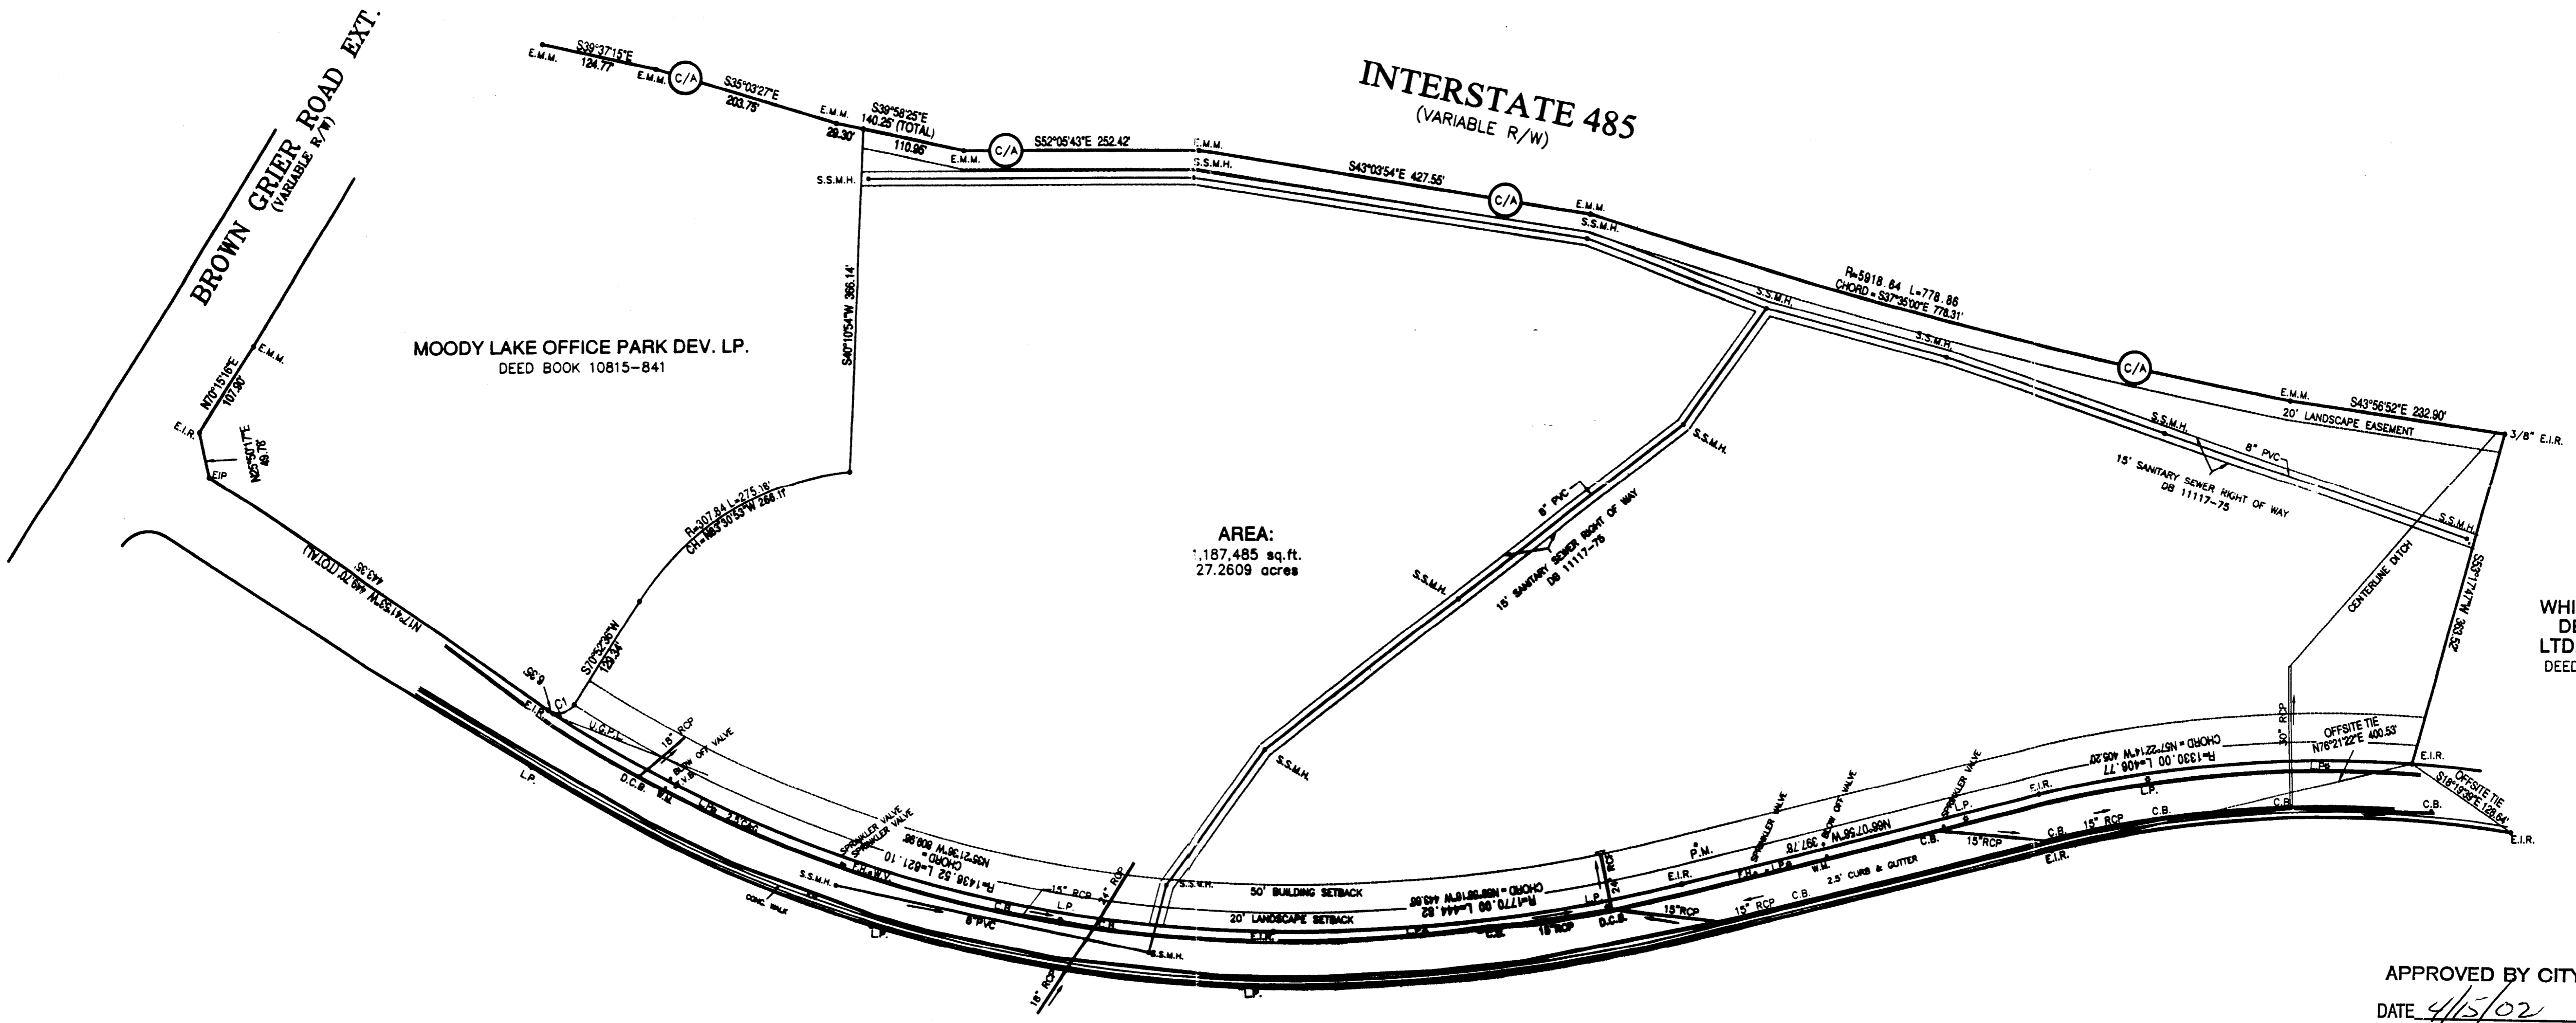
BROWN GRIER ROAD EXT.
(VARIABLE R/W)

INTERSTATE 485
(VARIABLE R/W)

S39°37'15"E
124.77'
E.M.M.
E.M.M.
C/A
S35°03'27"E
203.75'
E.M.M.
S39°58'25"E
140.25' (TOTAL)
29.30'
110.95'
E.M.M.
C/A
S52°05'43"E 252.42'
E.M.M.
S.S.M.H.
S.S.M.H.
S43°03'54"E 427.55'
C/A
E.M.M.
S.S.M.H.
R=5918.64 L=778.86
CHORD = S37°35'00"E 778.31'
S.S.M.H.
S.S.M.H.
C/A
E.M.M.
S43°56'52"E 232.90'
20' LANDSCAPE EASEMENT
3/8" E.I.R.
S.S.M.H.
8" PVC
15' SANITARY SEWER RIGHT OF WAY
DB 11117-75
S.S.M.H.
S.S.M.H.
S40°10'54"W 366.14'

MOODY LAKE OFFICE PARK DEV. LP.
DEED BOOK 10815-841

E.M.M.
N70°15'16"E
107.90'
E.I.R.
N25°50'17"E
49.78'
EIP

R=307.84 L=275.18'
CH=N63°30'53"W 266.11'

AREA:
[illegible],187,485 sq.ft.
27.2609 acres

8" PVC
15' SANITARY SEWER RIGHT OF WAY
DB 11117-75
S.S.M.H.
S.S.M.H.

CENTERLINE DITCH
S55°17'47"W 363.52'
WHI
DE
LTD
DEED

N17°41'53"W 449.70' (TOTAL)
443.35'
6.35'
S70°52'36"W
129.34'
C1
E.I.R.
U.G.P.L.
18" RCP
BLOW OFF VALVE
D.C.B.
W.M.
W.V.
L.P.
24" RCP
L.P.
SPRINKLER VALVE
SPRINKLER VALVE
R=1436.52 L=621.10
CHORD = N55°21'39"W 616.99'
S.S.M.H.
CONC. WALK
L.P.
8" PVC
C.B.
15" RCP
L.P.
24" RCP
18" RCP
S.S.M.H.
S.S.M.H.
50' BUILDING SETBACK
20' LANDSCAPE SETBACK
R=1770.00 L=444.82
CHORD = N69°56'16"W 443.66'
F.H.
L.P.
C.B.
18" RCP
D.C.B.
L.P.
24" RCP
L.P.
15" RCP
15" RCP
C.B.
2.5' CURB & GUTTER
E.I.R.
F.H.
L.P.
W.M.
P.M.
SPRINKLER VALVE
BLOW OFF VALVE
N66°07'56"W 39.76'
C.B.
15" RCP
L.P.
SPRINKLER VALVE
E.I.R.
C.B.
15" RCP
E.I.R.
R=1330.00 L=408.77
CHORD = N57°22'14"W 405.20'
L.P.
C.B.
30" RCP
OFFSITE TIE
N76°21'22"E 400.53'
E.I.R.
L.P.
C.B.
OFFSITE TIE
S19°19'29"E 128.64'
C.B.
E.I.R.

APPROVED BY CITY
DATE 4/15/02